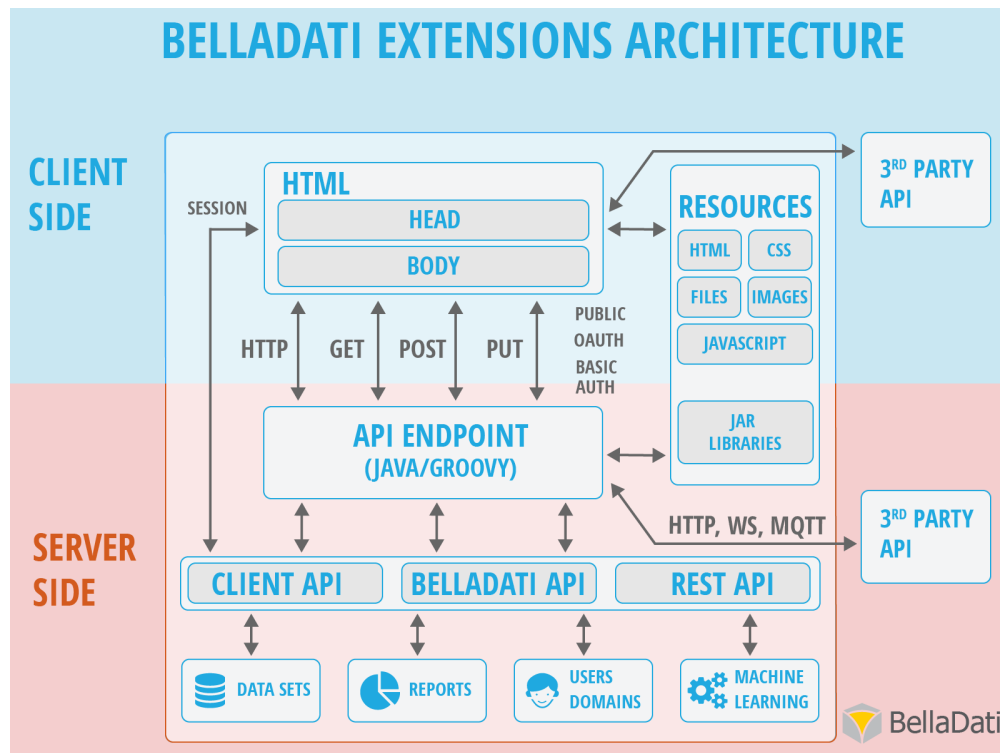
BELLADATI EXTENSIONS ARCHITECTURE

CLIENT SIDE

SESSION

HTML

HEAD

BODY

RESOURCES

HTML

CSS

FILES

IMAGES

JAVASCRIPT

JAR LIBRARIES

3$^{RD}$ PARTY API

HTTP

GET

POST

PUT

PUBLIC

OAUTH

BASIC AUTH

SERVER SIDE

API ENDPOINT (JAVA/GROOVY)

HTTP, WS, MQTT

3$^{RD}$ PARTY API

CLIENT API

BELLADATI API

REST API

DATA SETS

REPORTS

USERS DOMAINS

MACHINE LEARNING

BellaDati